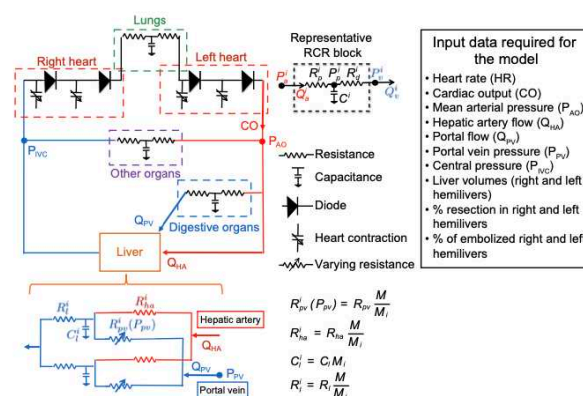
Lungs

Right heart

Left heart

Representative RCR block

$P_u^i$ $R_p^i$ $P_l^i$ $R_d^i$ $P_v^i$

$Q_u^i$ $C^i$ $Q_v^i$

CO

$P_{AO}$

$P_{IVC}$

Other organs

$Q_{PV}$

Digestive organs

Liver

$Q_{HA}$

Resistance

Capacitance

Diode

Heart contraction

Varying resistance

Input data required for the model

• Heart rate (HR)
• Cardiac output (CO)
• Mean arterial pressure ($P_{AO}$)
• Hepatic artery flow ($Q_{HA}$)
• Portal flow ($Q_{PV}$)
• Portal vein pressure ($P_{PV}$)
• Central pressure ($P_{IVC}$)
• Liver volumes (right and left hemilivers)
• % resection in right and left hemilivers
• % of embolized right and left hemilivers

$R_l^i$

$C_l^i$

$R_{ha}^i$

$R_{pv}^i(P_{pv})$

Hepatic artery

$Q_{HA}$

$Q_{PV}$

$P_{PV}$

Portal vein

$R_{pv}^i(P_{pv}) = R_{pv}\frac{M}{M_i}$

$R_{ha}^i = R_{ha}\frac{M}{M_i}$

$C_l^i = C_l M_i$

$R_l^i = R_l\frac{M}{M_i}$